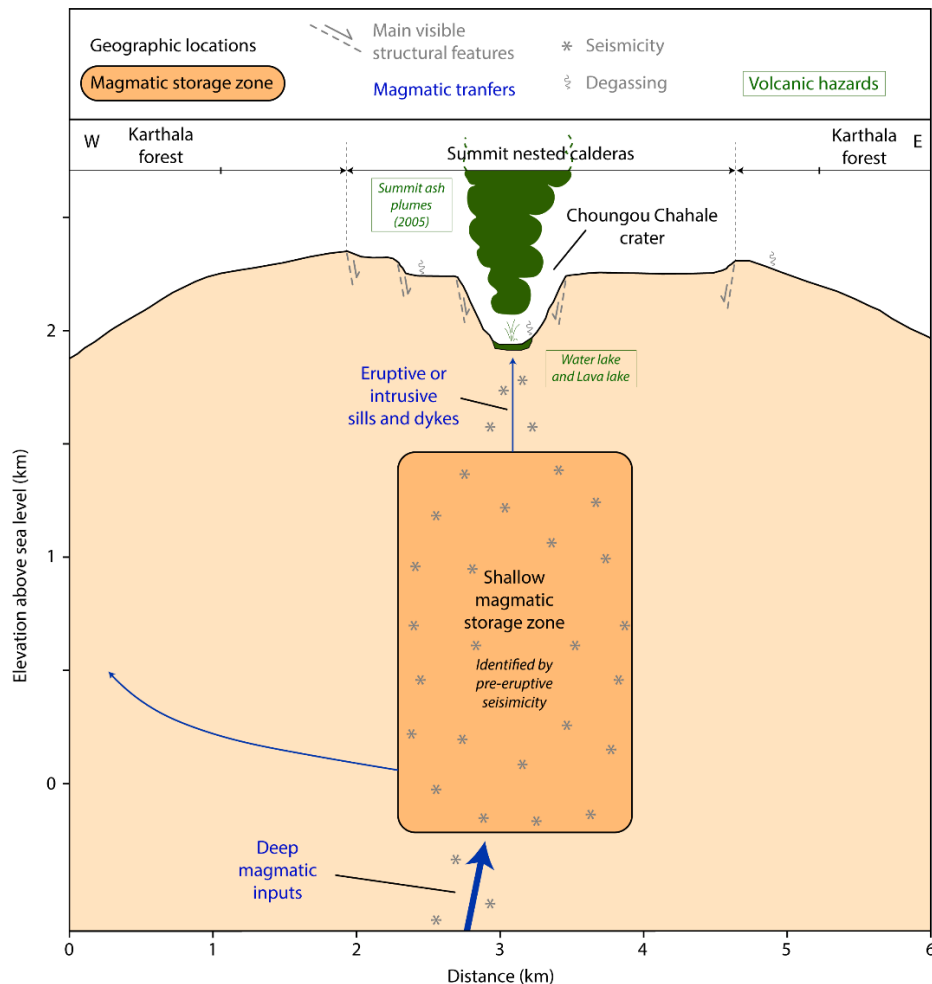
Geographic locations

Magmatic storage zone

Main visible structural features

Magmatic tranfers

Seismicity

Degassing

Volcanic hazards

W

Karthala forest

Summit nested calderas

Karthala forest

E

Summit ash plumes (2005)

Choungou Chahale crater

Water lake and Lava lake

Eruptive or intrusive sills and dykes

Shallow magmatic storage zone

Identified by pre-eruptive seisimicity

Deep magmatic inputs

Elevation above sea level (km)

2

1

0

0

1

2

3

4

5

6

Distance (km)